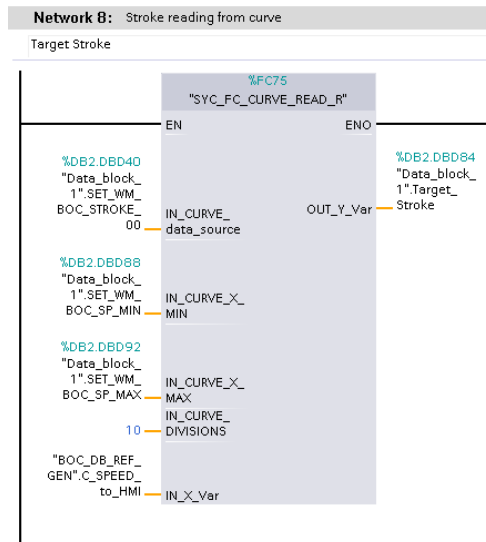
Network 8: Stroke reading from curve

Target Stroke

%FC75
"SYC_FC_CURVE_READ_R"

EN
ENO

%DB2.DBD40
"Data_block_1".SET_WM_BOC_STROKE_00
IN_CURVE_data_source

%DB2.DBD84
"Data_block_1".Target_Stroke
OUT_Y_Var

%DB2.DBD88
"Data_block_1".SET_WM_BOC_SP_MIN
IN_CURVE_X_MIN

%DB2.DBD92
"Data_block_1".SET_WM_BOC_SP_MAX
IN_CURVE_X_MAX

10
IN_CURVE_DIVISIONS

"BOC_DB_REF_GEN".C_SPEED_to_HMI
IN_X_Var